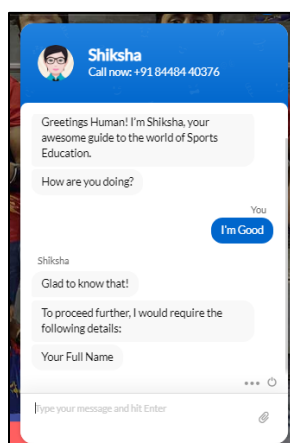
Shiksha
Call now: +91 84484 40376

Greetings Human! I'm Shiksha, your awesome guide to the world of Sports Education.

How are you doing?

You
I'm Good

Shiksha
Glad to know that!

To proceed further, I would require the following details:

Your Full Name

Type your message and hit Enter